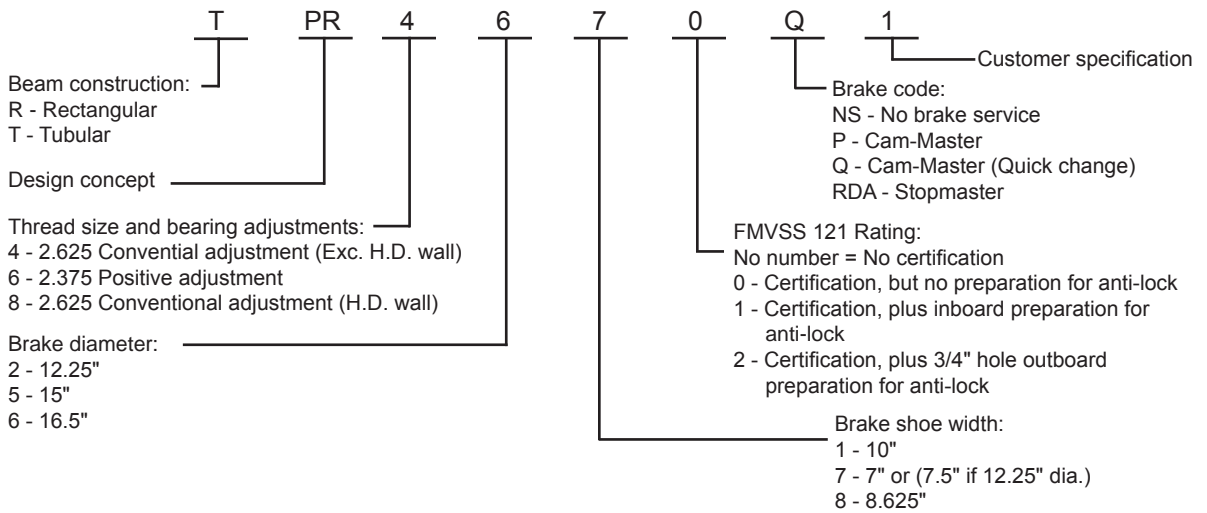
T PR 4 6 7 0 Q 1

Customer specification

Brake code:
NS - No brake service
P - Cam-Master
Q - Cam-Master (Quick change)
RDA - Stopmaster

Beam construction:
R - Rectangular
T - Tubular

Design concept

Thread size and bearing adjustments:
4 - 2.625 Convential adjustment (Exc. H.D. wall)
6 - 2.375 Positive adjustment
8 - 2.625 Conventional adjustment (H.D. wall)

FMVSS 121 Rating:
No number = No certification
0 - Certification, but no preparation for anti-lock
1 - Certification, plus inboard preparation for anti-lock
2 - Certification, plus 3/4" hole outboard preparation for anti-lock

Brake diameter:
2 - 12.25"
5 - 15"
6 - 16.5"

Brake shoe width:
1 - 10"
7 - 7" or (7.5" if 12.25" dia.)
8 - 8.625"